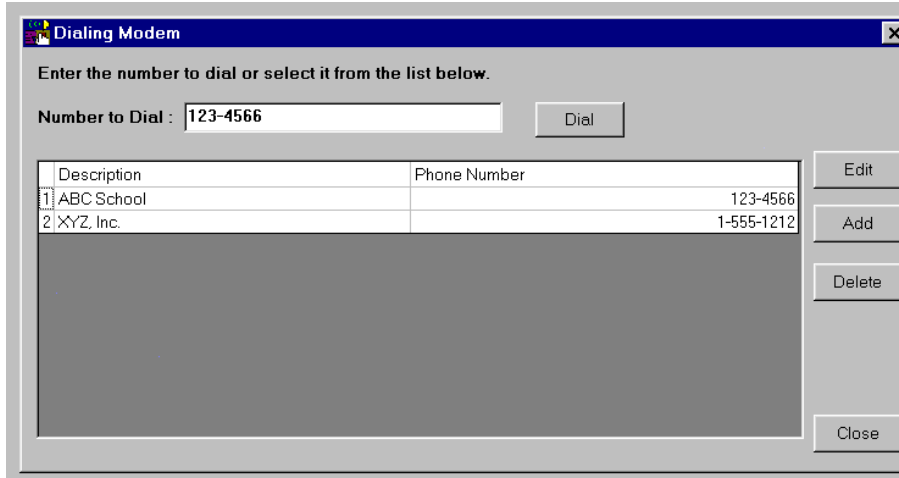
Dialing Modem

Enter the number to dial or select it from the list below.

Number to Dial : 123-4566

Dial

| | Description | Phone Number |
|---|---|---|
| 1 | ABC School | 123-4566 |
| 2 | XYZ, Inc. | 1-555-1212 |

Edit

Add

Delete

Close